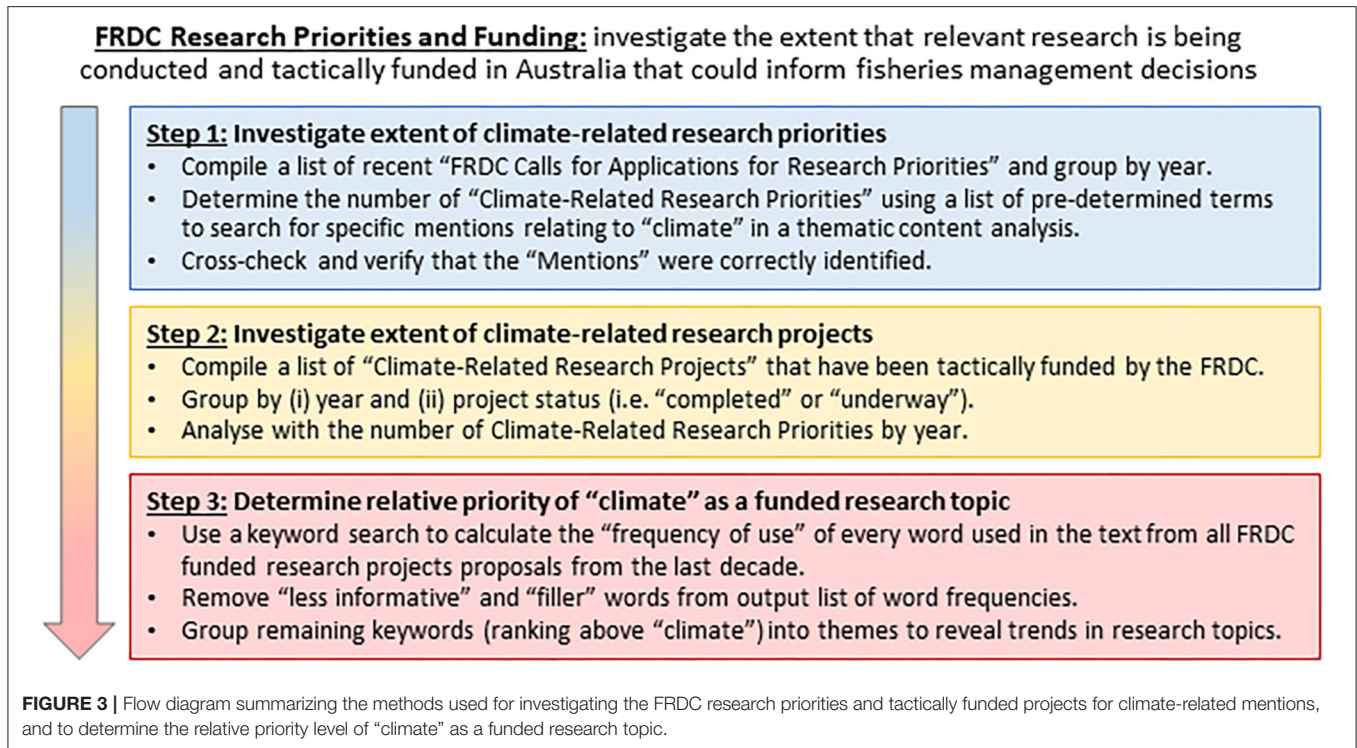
FRDC Research Priorities and Funding: investigate the extent that relevant research is being conducted and tactically funded in Australia that could inform fisheries management decisions

Step 1: Investigate extent of climate-related research priorities
• Compile a list of recent "FRDC Calls for Applications for Research Priorities" and group by year.
• Determine the number of "Climate-Related Research Priorities" using a list of pre-determined terms to search for specific mentions relating to "climate" in a thematic content analysis.
• Cross-check and verify that the "Mentions" were correctly identified.

Step 2: Investigate extent of climate-related research projects
• Compile a list of "Climate-Related Research Projects" that have been tactically funded by the FRDC.
• Group by (i) year and (ii) project status (i.e. "completed" or "underway").
• Analyse with the number of Climate-Related Research Priorities by year.

Step 3: Determine relative priority of "climate" as a funded research topic
• Use a keyword search to calculate the "frequency of use" of every word used in the text from all FRDC funded research projects proposals from the last decade.
• Remove "less informative" and "filler" words from output list of word frequencies.
• Group remaining keywords (ranking above "climate") into themes to reveal trends in research topics.

FIGURE 3 | Flow diagram summarizing the methods used for investigating the FRDC research priorities and tactically funded projects for climate-related mentions, and to determine the relative priority level of "climate" as a funded research topic.